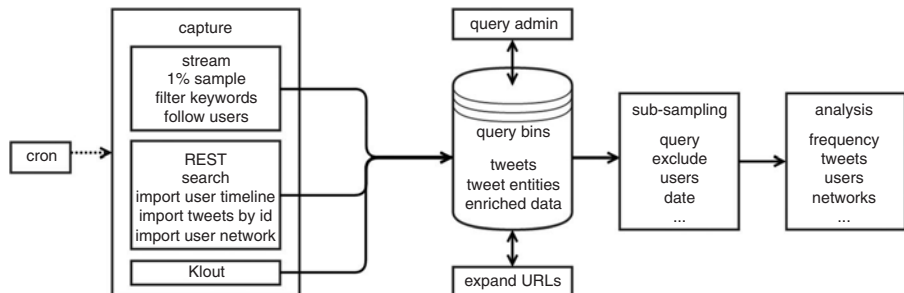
capture

stream
1% sample
filter keywords
follow users

cron

REST
search
import user timeline
import tweets by id
import user network

Klout

query admin

query bins

tweets
tweet entities
enriched data

expand URLs

sub-sampling

query
exclude
users
date
...

analysis

frequency
tweets
users
networks
...